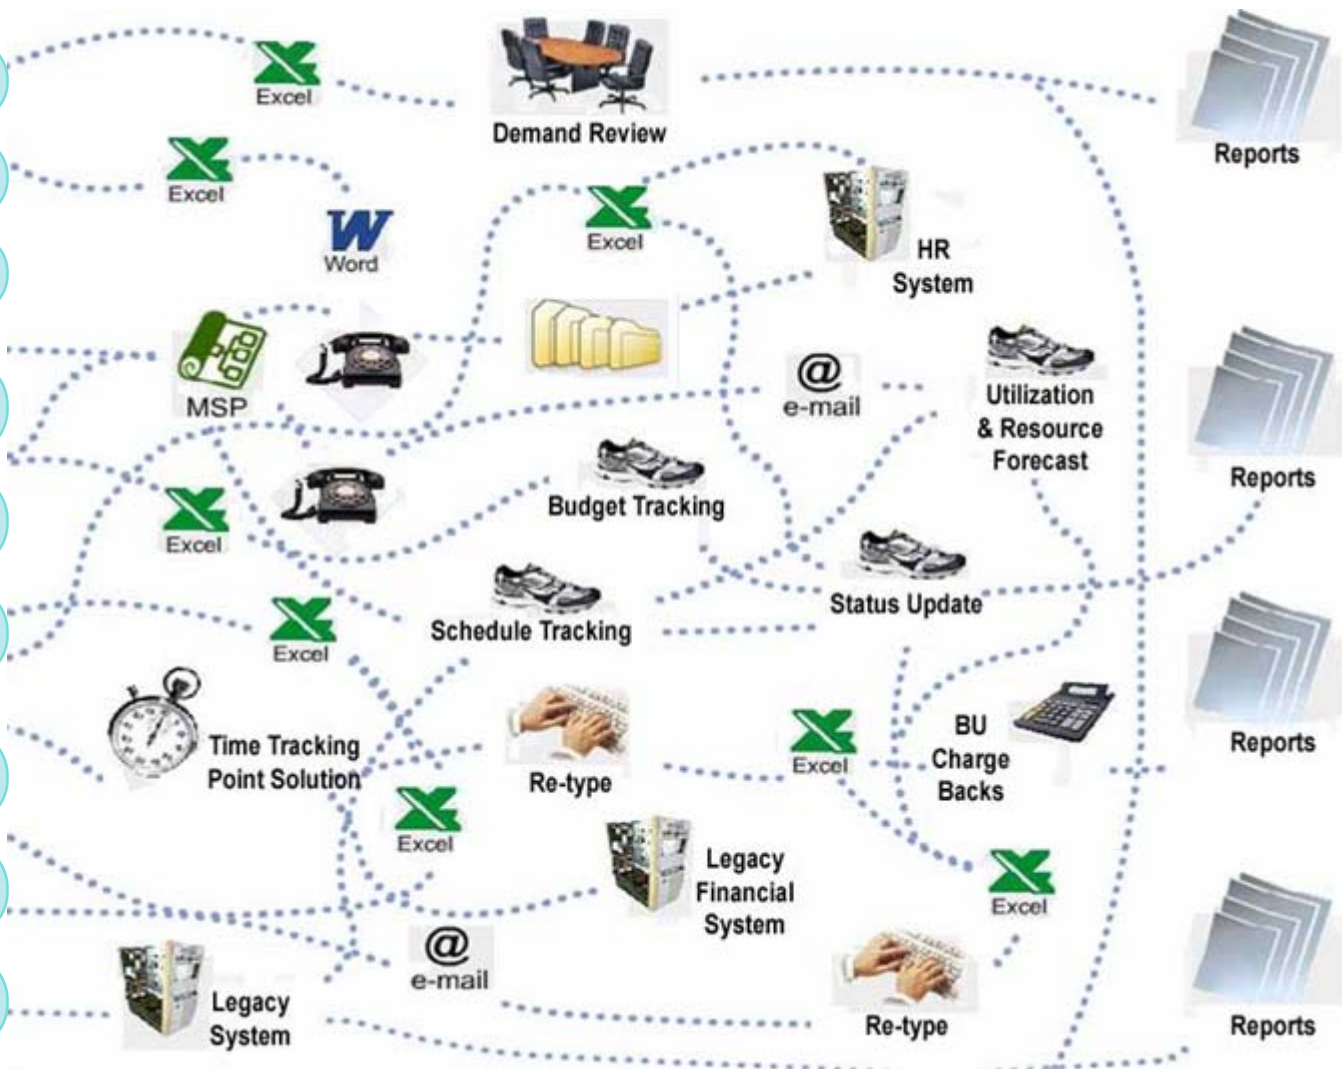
Excel

Demand Review

Reports

Excel

Word

Excel

HR System

MSP

@ e-mail

Utilization & Resource Forecast

Reports

Excel

Budget Tracking

Status Update

Excel

Schedule Tracking

Time Tracking Point Solution

Re-type

Excel

BU Charge Backs

Reports

Excel

Legacy Financial System

Excel

Legacy System

@ e-mail

Re-type

Reports